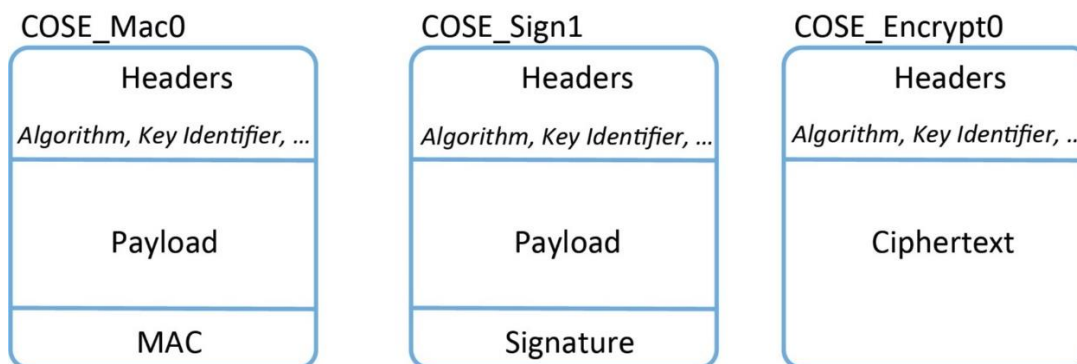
COSE_Mac0

Headers

*Algorithm, Key Identifier, …*

Payload

MAC

COSE_Sign1

Headers

*Algorithm, Key Identifier, …*

Payload

Signature

COSE_Encrypt0

Headers

*Algorithm, Key Identifier, ..*

Ciphertext